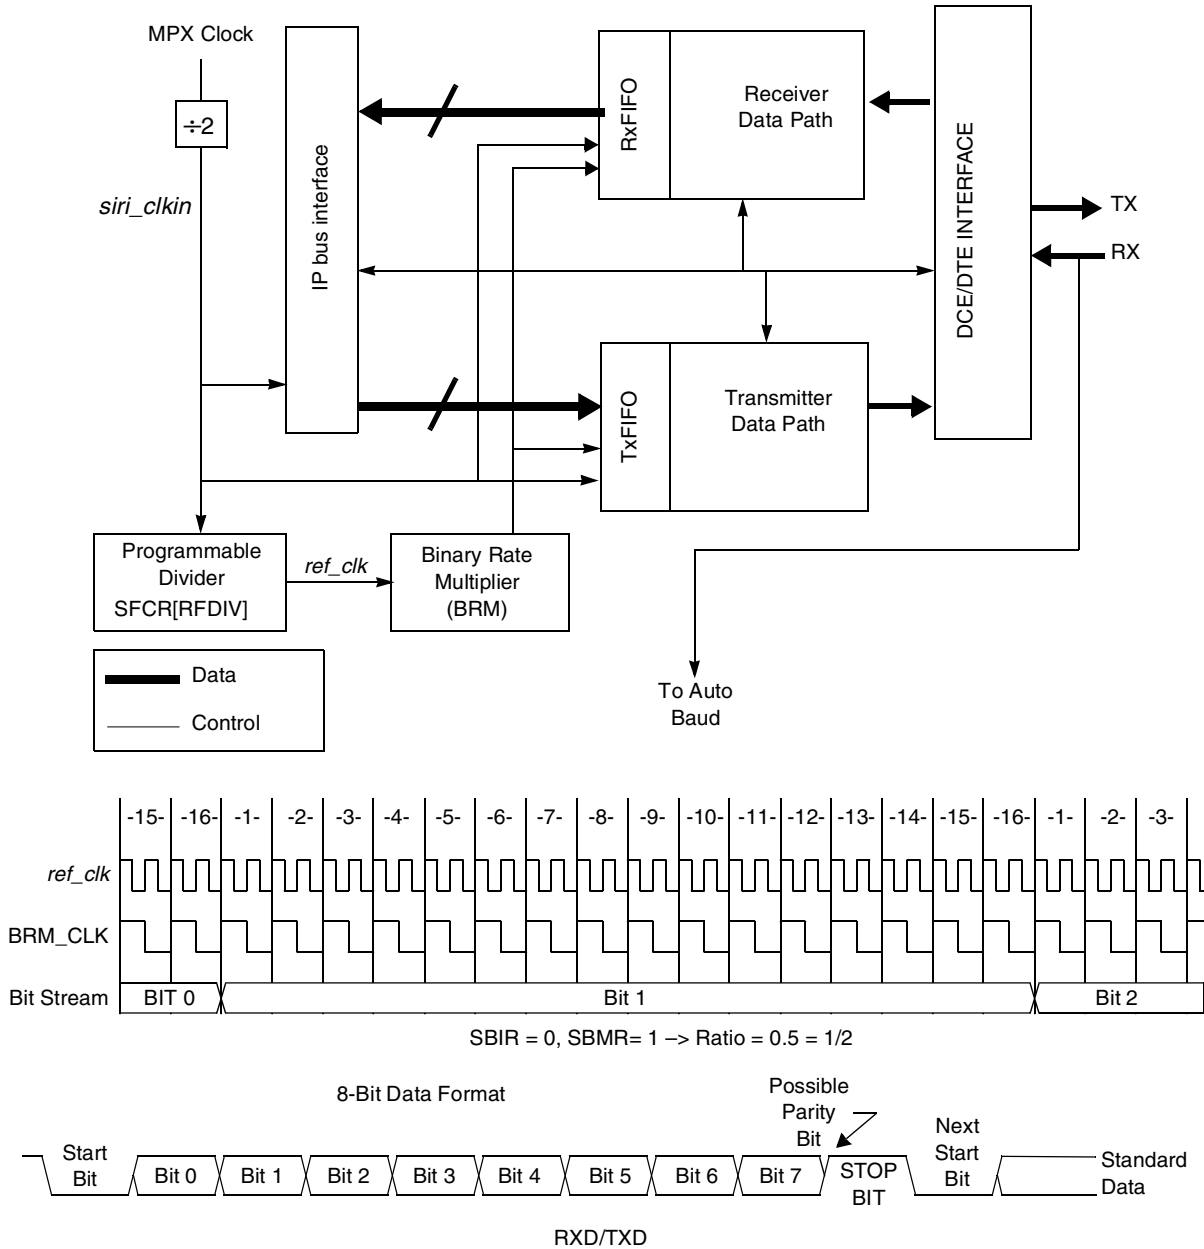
MPX Clock

÷2

siri_clkin

IP bus interface

RxFIFO

Receiver Data Path

DCE/DTE INTERFACE

TX

RX

TxFIFO

Transmitter Data Path

Programmable Divider SFCR[RFDIV]

ref_clk

Binary Rate Multiplier (BRM)

Data

Control

To Auto Baud

-15- -16- -1- -2- -3- -4- -5- -6- -7- -8- -9- -10- -11- -12- -13- -14- -15- -16- -1- -2- -3-

ref_clk

BRM_CLK

Bit Stream BIT 0 Bit 1 Bit 2

SBIR = 0, SBMR= 1 –> Ratio = 0.5 = 1/2

8-Bit Data Format

Possible Parity Bit

Start Bit Bit 0 Bit 1 Bit 2 Bit 3 Bit 4 Bit 5 Bit 6 Bit 7 STOP BIT Next Start Bit Standard Data

RXD/TXD